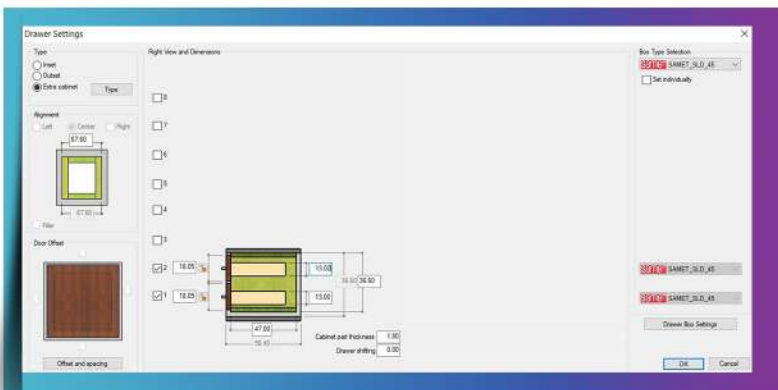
Drawer Settings

Type
Inset
Outset
Extra cabinet
Type

Alignment
Left
Center
Right
67.00
67.00
Filler

Door Offset

Offset and spacing

Right View and Dimensions

8
7
6
5
4
3
2
1
18.05
18.05
15.00
15.00
36.90
36.90
47.00
56.40

Cabinet part thickness 1.00
Drawer shifting 0.00

Box Type Selection
SAMET SAMET_SLD_45
Set individually

SAMET SAMET_SLD_45
SAMET SAMET_SLD_45

Drawer Box Settings

OK
Cancel